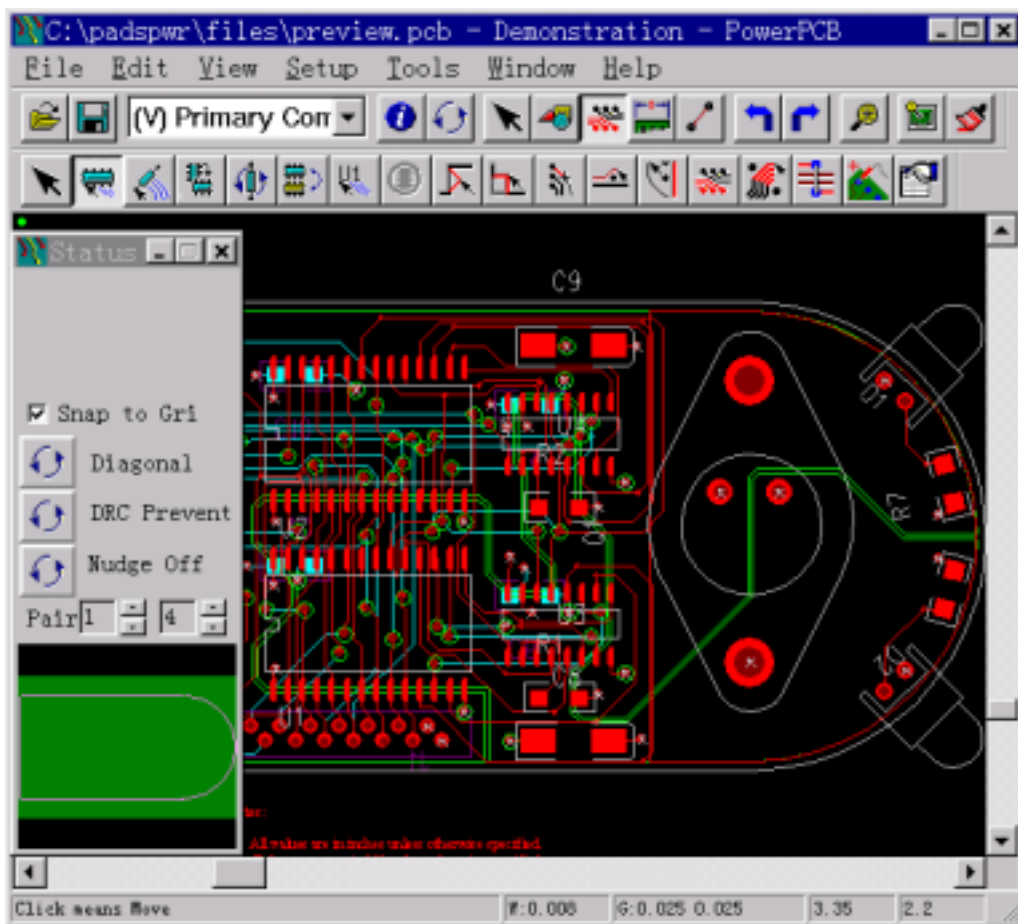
C:\padspwr\files\preview.pcb - Demonstration - PowerPCB

File Edit View Setup Tools Window Help

(V) Primary Com

Status

Snap to Gri

Diagonal

DRC Prevent

Nudge Off

Pair 1 4

C9

R7

U1

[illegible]

All values are in inches unless otherwise specified.

Click means Move

W:0.008

G:0.025 0.025

3.35

2.2